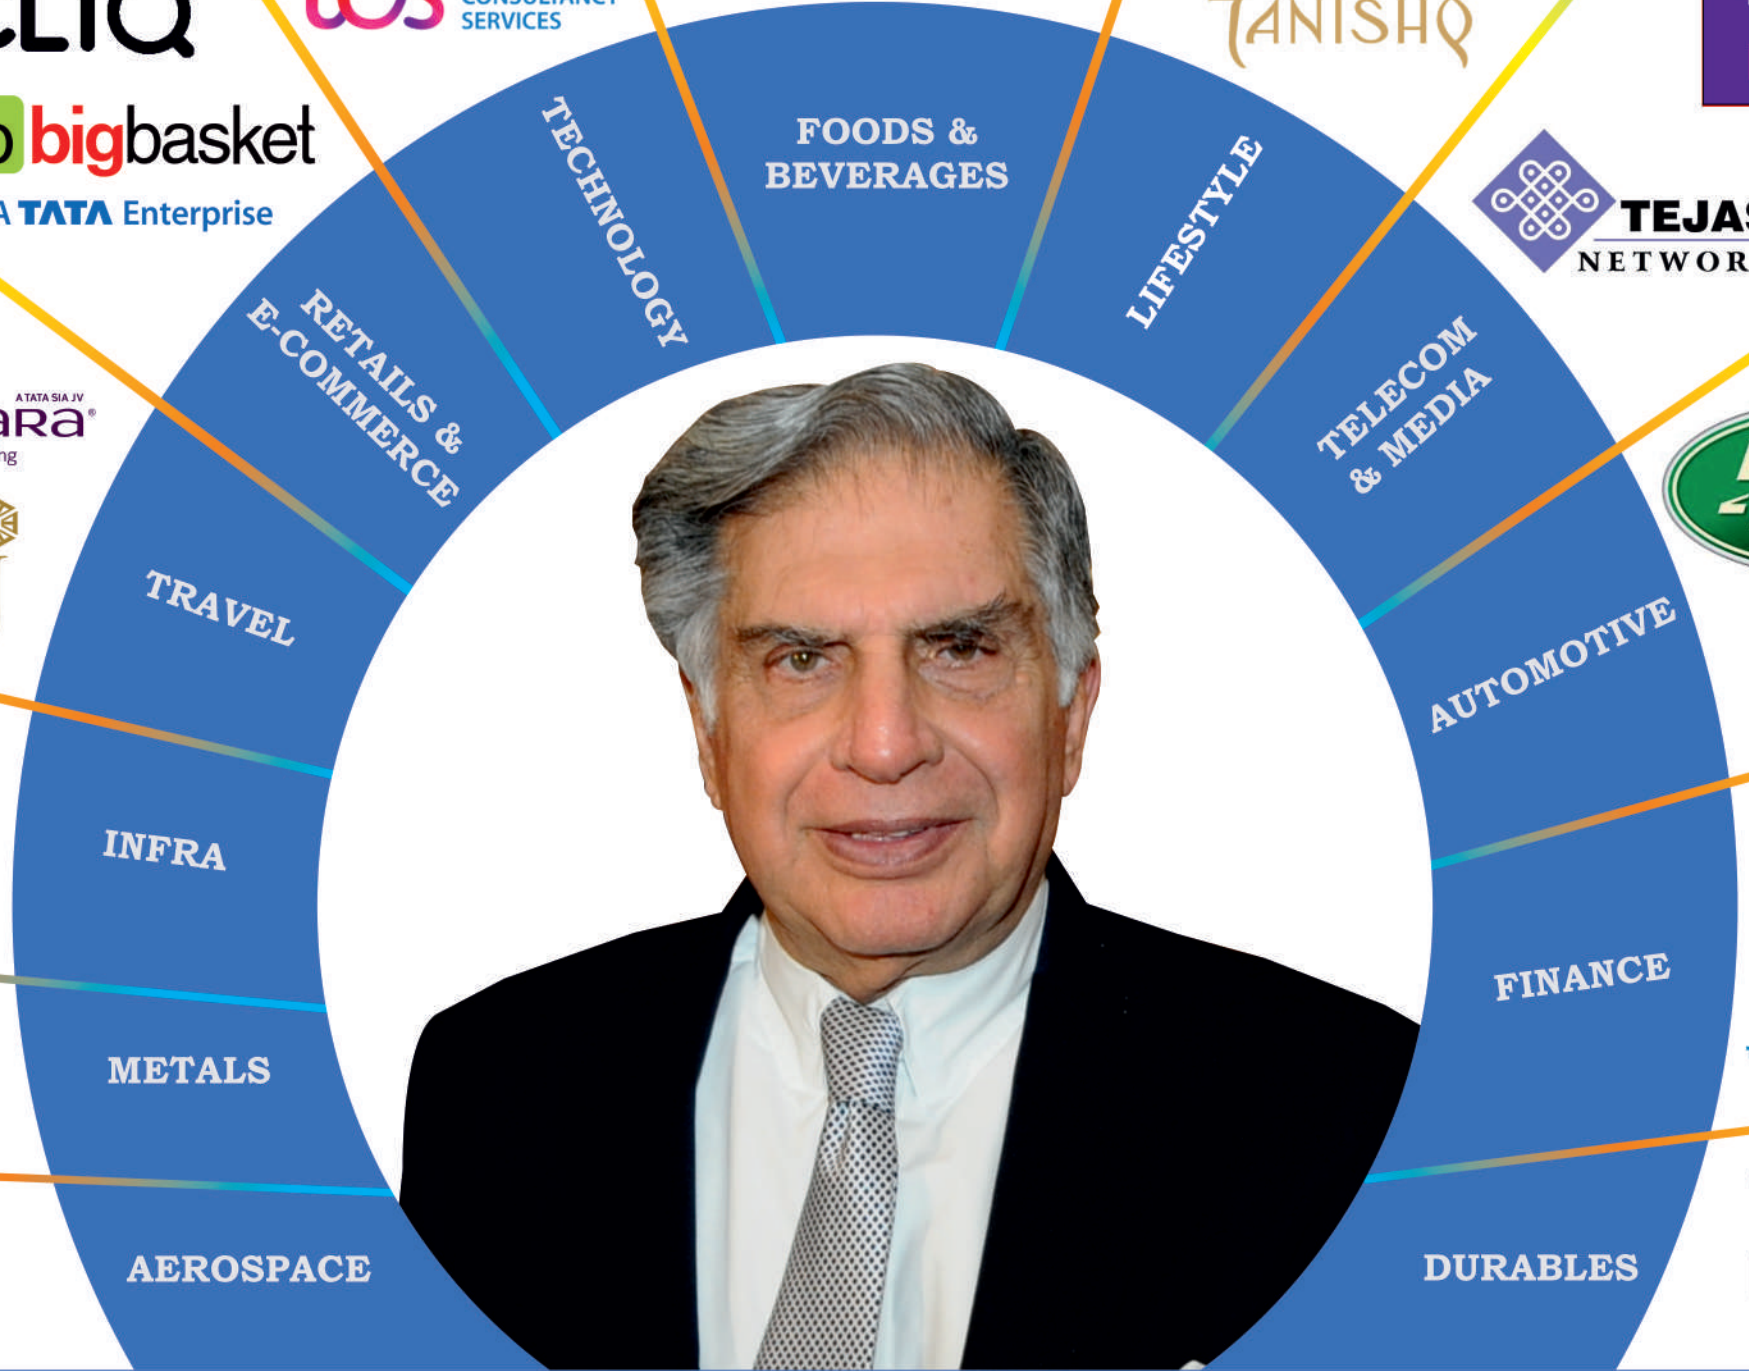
CLIQ

SERVICES

TANISHQ

bigbasket
A TATA Enterprise

TEJAS
NETWOR

A TATA SIA JV
ARA
ng

FOODS & BEVERAGES

TECHNOLOGY

LIFESTYLE

RETAILS & E-COMMERCE

TELECOM & MEDIA

TRAVEL

AUTOMOTIVE

INFRA

FINANCE

METALS

AEROSPACE

DURABLES